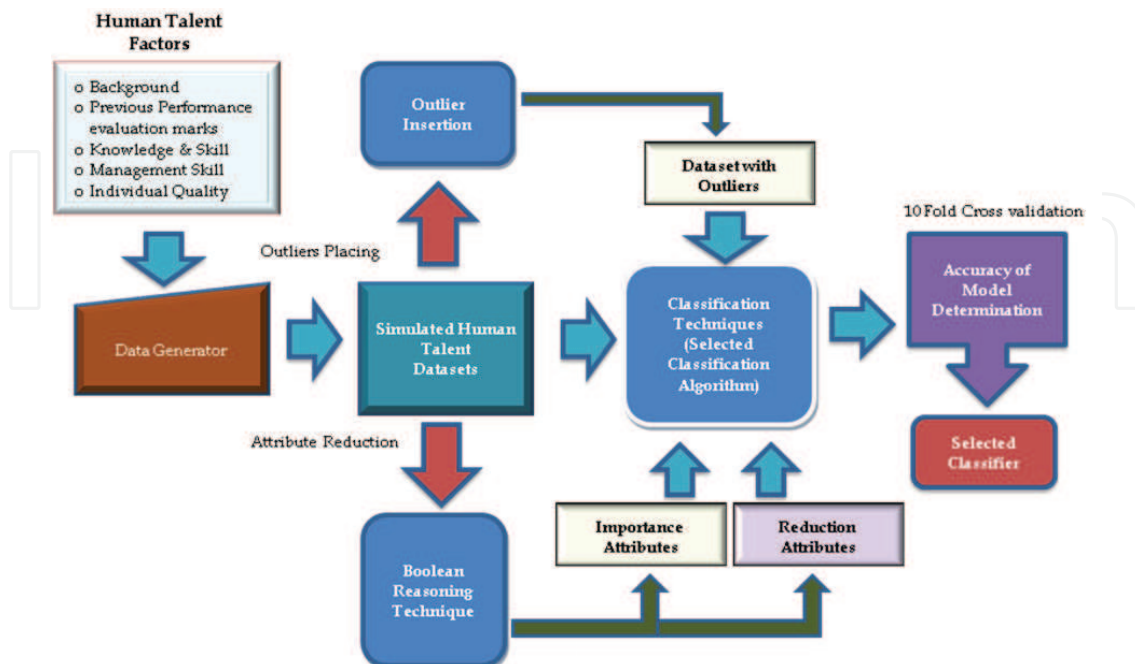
Human Talent Factors

o Background
o Previous Performance evaluation marks
o Knowledge & Skill
o Management Skill
o Individual Quality

Outlier Insertion

Dataset with Outliers

10 Fold Cross validation

Outliers Placing

Data Generator

Simulated Human Talent Datasets

Classification Techniques (Selected Classification Algorithm)

Accuracy of Model Determination

Selected Classifier

Attribute Reduction

Importance Attributes

Reduction Attributes

Boolean Reasoning Technique